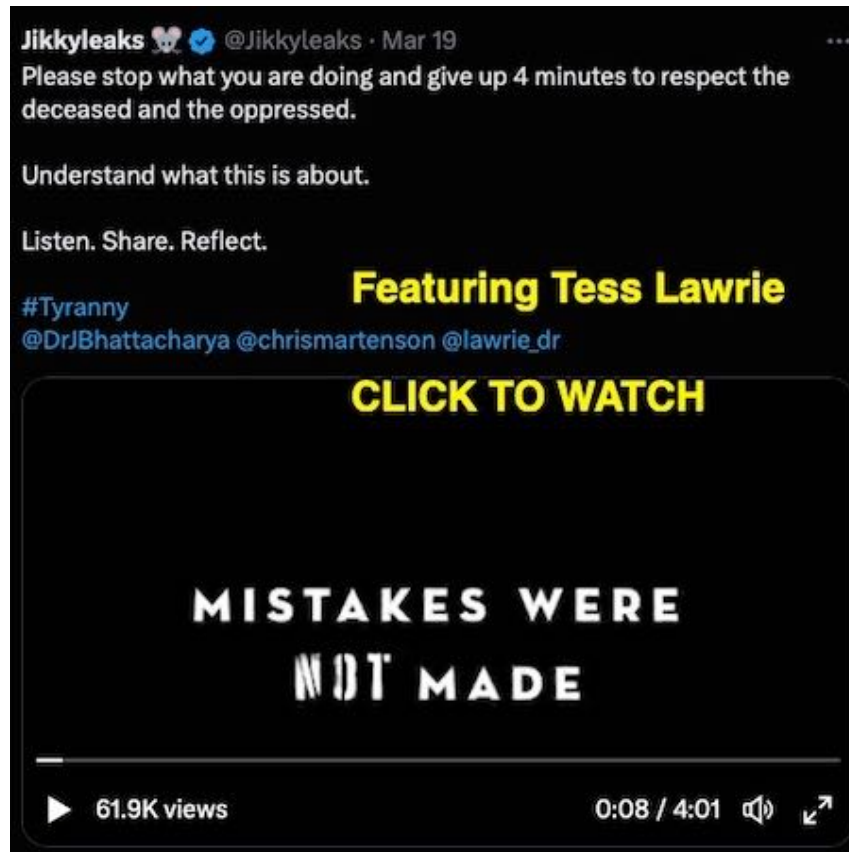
Jikkyleaks @Jikkyleaks · Mar 19
Please stop what you are doing and give up 4 minutes to respect the deceased and the oppressed.

Understand what this is about.

Listen. Share. Reflect.

#Tyranny
@DrJBhattacharya @chrismartenson @lawrie_dr

Featuring Tess Lawrie

CLICK TO WATCH

MISTAKES WERE
NOT MADE

61.9K views
0:08 / 4:01